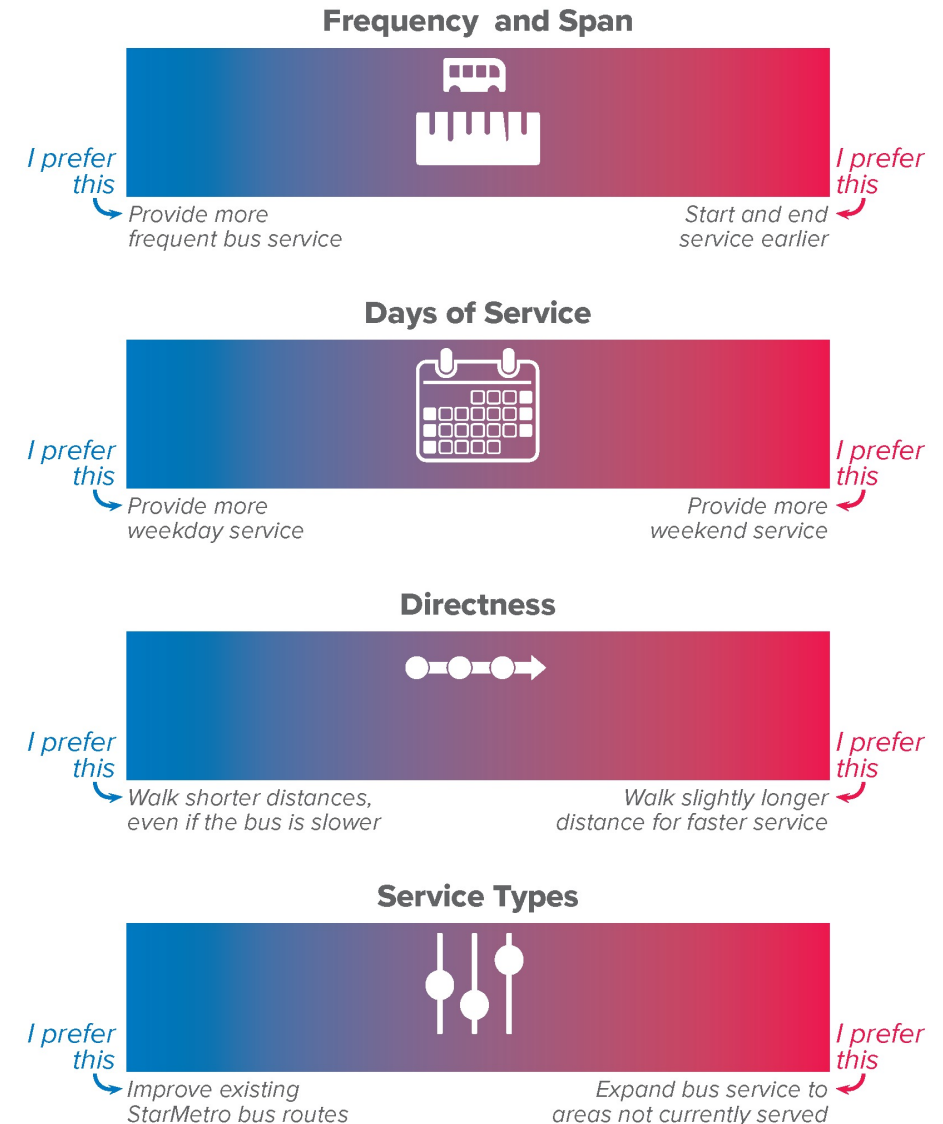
Frequency and Span

I prefer this
Provide more frequent bus service

I prefer this
Start and end service earlier

Days of Service

I prefer this
Provide more weekday service

I prefer this
Provide more weekend service

Directness

I prefer this
Walk shorter distances, even if the bus is slower

I prefer this
Walk slightly longer distance for faster service

Service Types

I prefer this
Improve existing StarMetro bus routes

I prefer this
Expand bus service to areas not currently served